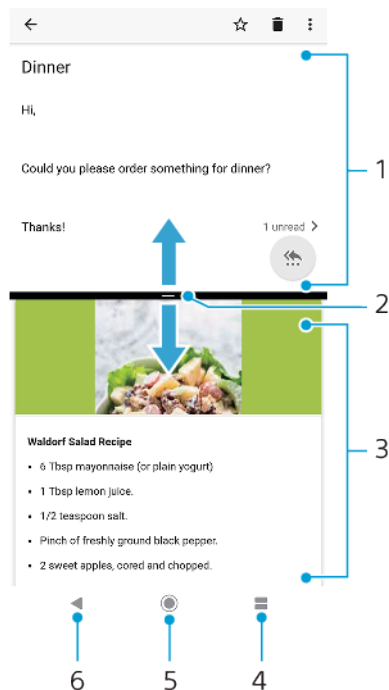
Dinner

Hi,

Could you please order something for dinner?

Thanks!

1 unread >

1

2

Waldorf Salad Recipe

- 6 Tbsp mayonnaise (or plain yogurt)
- 1 Tbsp lemon juice.
- 1/2 teaspoon salt.
- Pinch of freshly ground black pepper.
- 2 sweet apples, cored and chopped.

3

6

5

4